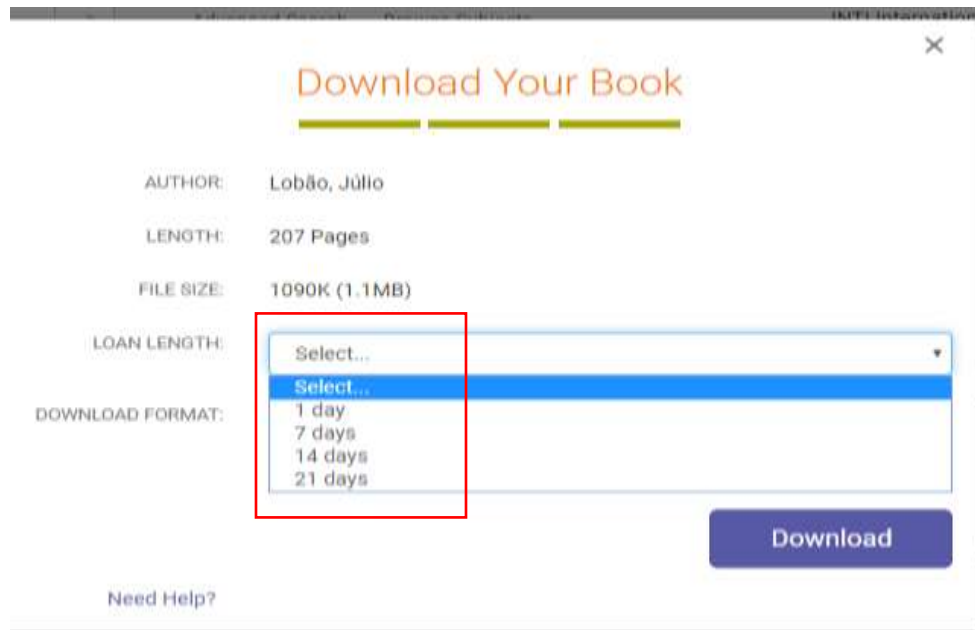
Advanced Search Browse Subjects INTI Internation

×

Download Your Book

AUTHOR: Lobão, Júlio

LENGTH: 207 Pages

FILE SIZE: 1090K (1.1MB)

LOAN LENGTH: Select...

Select...
1 day
7 days
14 days
21 days

DOWNLOAD FORMAT:

Download

Need Help?